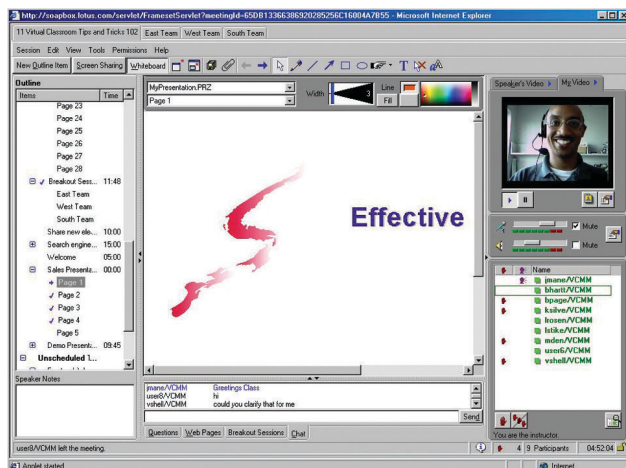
http://soapbox.lotus.com/servlet/FramesetServlet?meetingId=65DB1336638692028525 6C16804A7B55 - Microsoft Internet Explorer

11 Virtual Classroom Tips and Tricks 102 | East Team | West Team | South Team

Session Edit View Tools Permissions Help

New Outline Item | Screen Sharing | Whiteboard

Outline

| Items | Time |
|---|---|
| Page 23 | |
| Page 24 | |
| Page 25 | |
| Page 26 | |
| Page 27 | |
| Page 28 | |
| Breakout Sess... | 11:48 |
| East Team | |
| West Team | |
| South Team | |
| Share new ele... | 10:00 |
| Search engine... | 15:00 |
| Welcome | 05:00 |
| Sales Presents... | 00:00 |
| Page 1 | |
| Page 2 | |
| Page 3 | |
| Page 4 | |
| Page 5 | |
| Demo Presenti... | 09:45 |
| Unscheduled T... | |

Speaker Notes

MyPresentation.PRZ

Page 1

Width 3 Line Fill

Effective

jmane/VCMM Greetings Class
user8/VCMM hi
vshell/VCMM could you clarify that for me

Send

Questions | Web Pages | Breakout Sessions | Chat

Speaker's Video | My Video

Mute

Mute

Name
jmane/VCMM
bhartt/VCMM
bpage/VCMM
ksilve/VCMM
kosen/VCMM
lstike/VCMM
mden/VCMM
user8/VCMM
vshell/VCMM

You are the instructor.

4 | 9 Participants | 04:52:04

user8/VCMM left the meeting.

Applet started

Internet